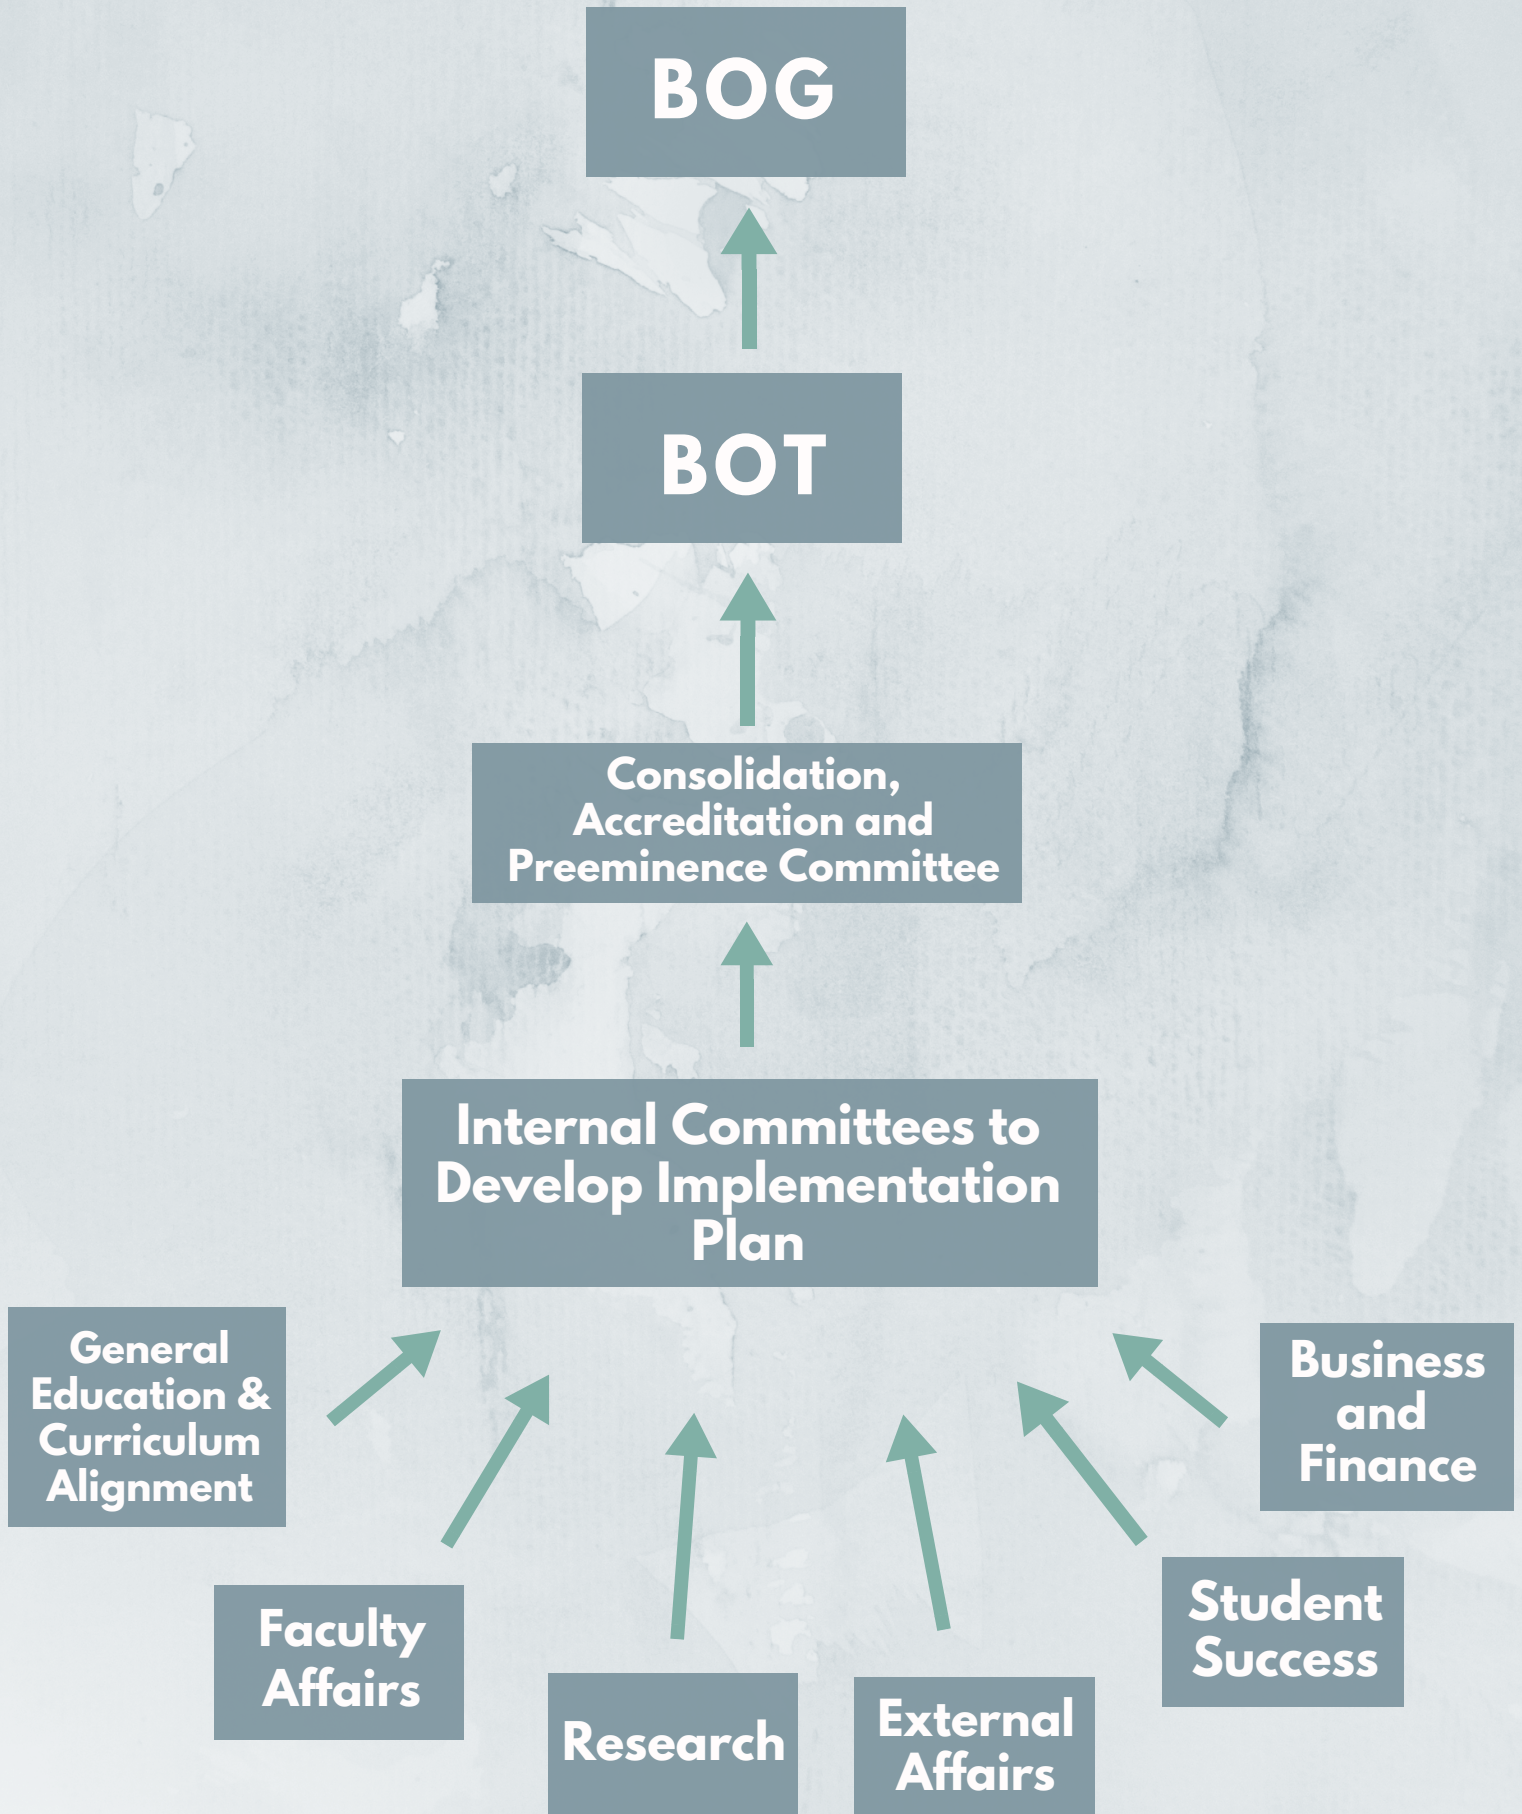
BOG

BOT

Consolidation, Accreditation and Preeminence Committee

Internal Committees to Develop Implementation Plan

General Education & Curriculum Alignment

Business and Finance

Faculty Affairs

Student Success

Research

External Affairs